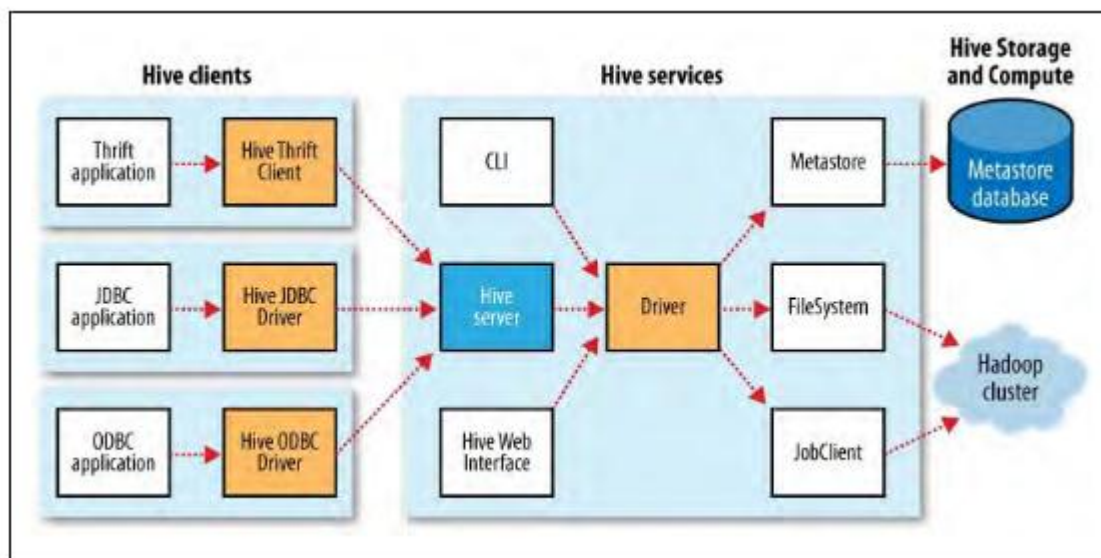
Hive clients

Hive services

Hive Storage and Compute

Thrift application

Hive Thrift Client

JDBC application

Hive JDBC Driver

ODBC application

Hive ODBC Driver

CLI

Hive server

Hive Web Interface

Driver

Metastore

FileSystem

JobClient

Metastore database

Hadoop cluster